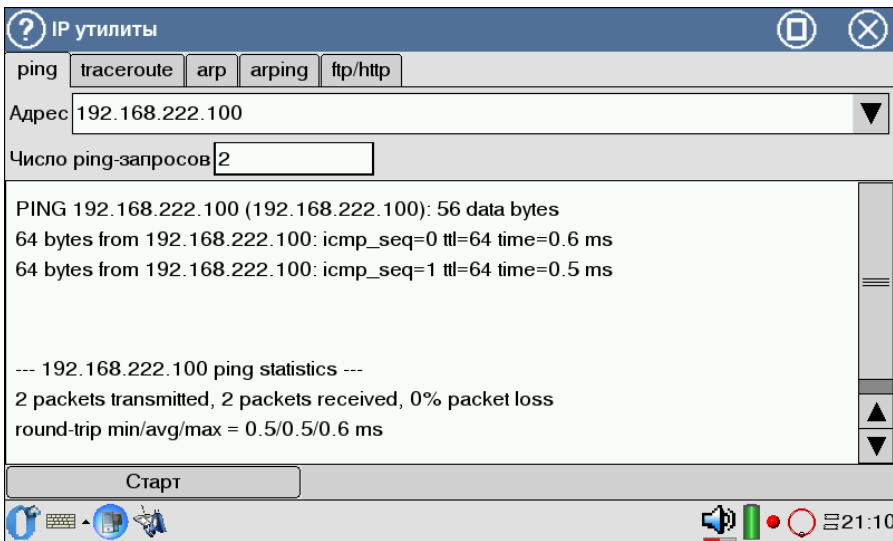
IP утилиты

ping | traceroute | arp | arping | ftp/http

Адрес 192.168.222.100

Число ping-запросов 2

PING 192.168.222.100 (192.168.222.100): 56 data bytes
64 bytes from 192.168.222.100: icmp_seq=0 ttl=64 time=0.6 ms
64 bytes from 192.168.222.100: icmp_seq=1 ttl=64 time=0.5 ms

--- 192.168.222.100 ping statistics ---
2 packets transmitted, 2 packets received, 0% packet loss
round-trip min/avg/max = 0.5/0.5/0.6 ms

Старт

21:10